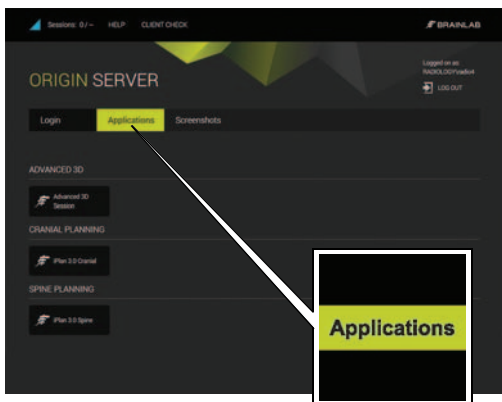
Sessions: 0/ – HELP CLIENT CHECK

BRAINLAB

ORIGIN SERVER

Logged on as: RADIOLOGY\radio4

LOG OUT

Login Applications Screenshots

ADVANCED 3D

Advanced 3D Session

CRANIAL PLANNING

iPlan 3.0 Cranial

SPINE PLANNING

iPlan 3.0 Spine

Applications